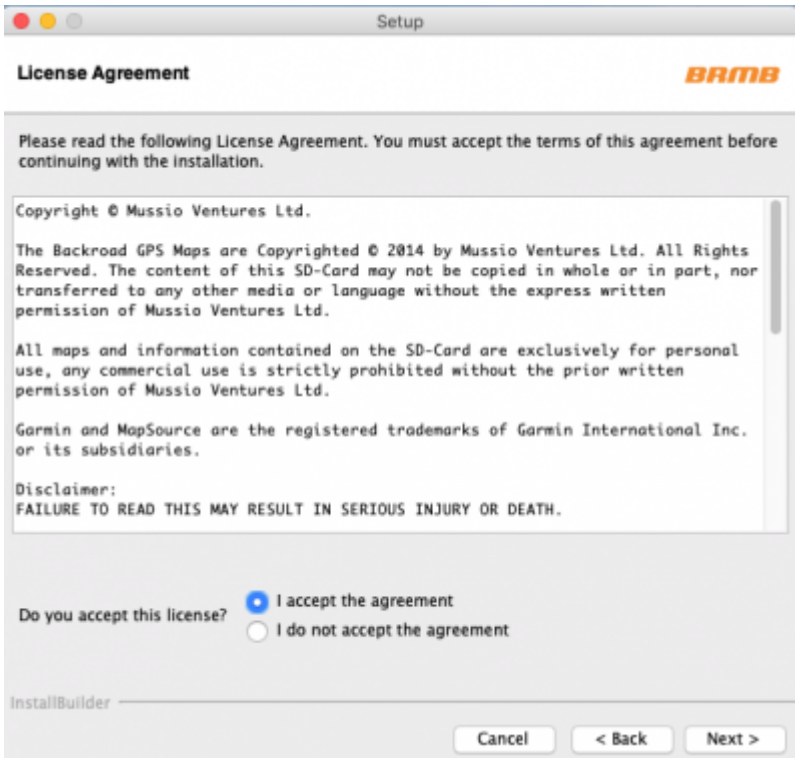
Setup

License Agreement

BRMB

Please read the following License Agreement. You must accept the terms of this agreement before continuing with the installation.

Copyright © Mussio Ventures Ltd.

The Backroad GPS Maps are Copyrighted © 2014 by Mussio Ventures Ltd. All Rights Reserved. The content of this SD-Card may not be copied in whole or in part, nor transferred to any other media or language without the express written permission of Mussio Ventures Ltd.

All maps and information contained on the SD-Card are exclusively for personal use, any commercial use is strictly prohibited without the prior written permission of Mussio Ventures Ltd.

Garmin and MapSource are the registered trademarks of Garmin International Inc. or its subsidiaries.

Disclaimer:
FAILURE TO READ THIS MAY RESULT IN SERIOUS INJURY OR DEATH.

Do you accept this license?

I accept the agreement

I do not accept the agreement

InstallBuilder

Cancel

< Back

Next >